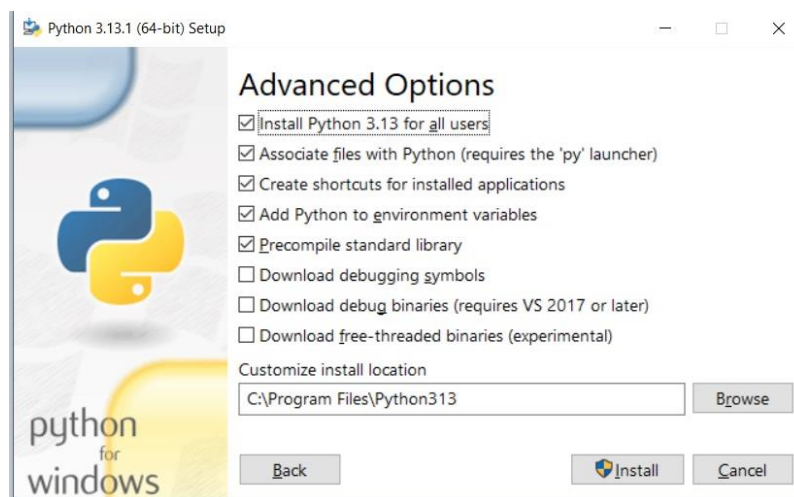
Python 3.13.1 (64-bit) Setup

Advanced Options

☑ Install Python 3.13 for all users
☑ Associate files with Python (requires the 'py' launcher)
☑ Create shortcuts for installed applications
☑ Add Python to environment variables
☑ Precompile standard library
☐ Download debugging symbols
☐ Download debug binaries (requires VS 2017 or later)
☐ Download free-threaded binaries (experimental)

Customize install location

C:\Program Files\Python313

Browse

python
for
windows

Back

Install

Cancel